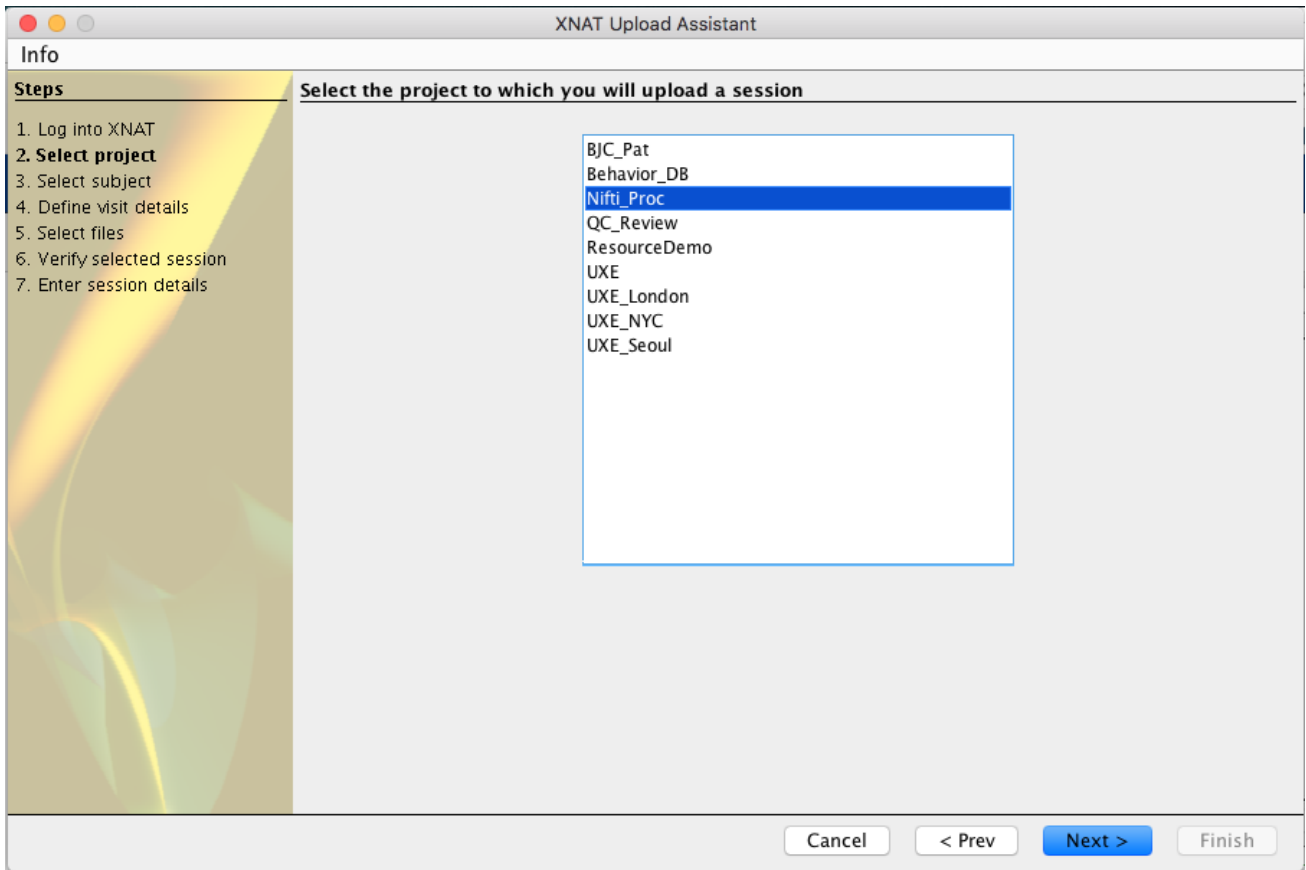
XNAT Upload Assistant

Info

Steps

1. Log into XNAT
2. Select project
3. Select subject
4. Define visit details
5. Select files
6. Verify selected session
7. Enter session details

Select the project to which you will upload a session

BJC_Pat
Behavior_DB
Nifti_Proc
QC_Review
ResourceDemo
UXE
UXE_London
UXE_NYC
UXE_Seoul

Cancel
< Prev
Next >
Finish